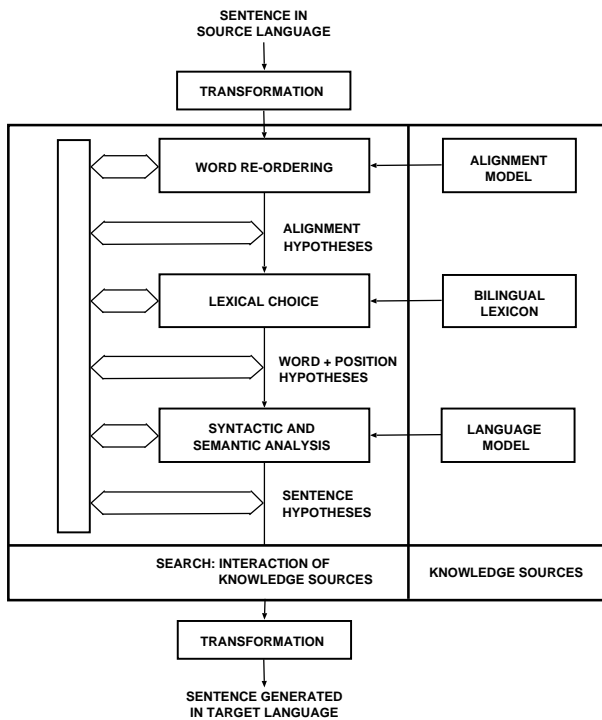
SENTENCE IN
SOURCE LANGUAGE

TRANSFORMATION

WORD RE-ORDERING

ALIGNMENT
MODEL

ALIGNMENT
HYPOTHESES

LEXICAL CHOICE

BILINGUAL
LEXICON

WORD + POSITION
HYPOTHESES

SYNTACTIC AND
SEMANTIC ANALYSIS

LANGUAGE
MODEL

SENTENCE
HYPOTHESES

SEARCH: INTERACTION OF
KNOWLEDGE SOURCES

KNOWLEDGE SOURCES

TRANSFORMATION

SENTENCE GENERATED
IN TARGET LANGUAGE